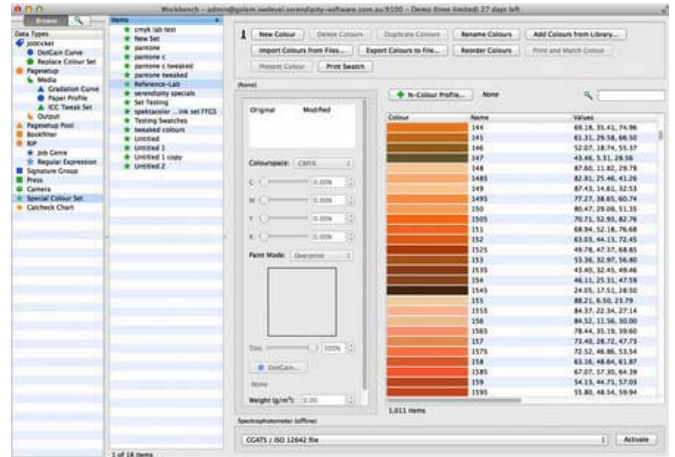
Workbench – admin@golem.swdevel.serendipity-software.com.au:9500 – Demo (time limited) 27 days left

Browse

Data Types
Jobticket
DotGain Curve
Replace Colour Set
Pagesetup
Media
Gradation Curve
Paper Profile
ICC Tweak Set
Output
Pagesetup Pool
Bookfiter
RIP
Job Genie
Regular Expression
Signature Group
Press
Camera
Special Colour Set
Calcheck Chart

Items
cmyk lab test
New Set
pantone
pantone c
pantone c tweaked
pantone tweaked
Reference-Lab
serendipity specials
Set Testing
spektanstor ...ink set FFGS
Testing Swatches
tweaked colours
Untitled
Untitled 1
Untitled 1 copy
Untitled 2

1 of 16 items

New Colour | Delete Colours | Duplicate Colours | Rename Colours | Add Colours from Library...
Import Colours from Files... | Export Colours to File... | Reorder Colours | Print and Match Colour
Present Colour | Print Swatch

(None)

Original | Modified

Colourspace: CMYK

C 0.00%
M 0.00%
Y 0.00%
K 0.00%

Paint Mode: Overprint

Tint 100%

DotGain...

None

Weight (g/m²): 0.00

N-Colour Profile... None

| Colour | Name | Values |
|---|---|---|
| | 144 | 69.18, 35.41, 74.96 |
| | 145 | 61.31, 29.58, 66.50 |
| | 146 | 52.07, 18.74, 55.37 |
| | 147 | 43.66, 5.31, 28.56 |
| | 148 | 87.60, 11.82, 29.78 |
| | 1485 | 82.91, 25.46, 61.26 |
| | 149 | 87.43, 14.61, 32.53 |
| | 1495 | 77.27, 38.65, 60.74 |
| | 150 | 80.47, 29.09, 51.35 |
| | 1505 | 70.71, 52.93, 82.76 |
| | 151 | 68.94, 52.18, 76.68 |
| | 152 | 63.03, 44.13, 72.45 |
| | 1525 | 49.78, 47.37, 68.85 |
| | 153 | 53.36, 32.97, 56.80 |
| | 1535 | 43.40, 32.45, 49.46 |
| | 154 | 46.11, 25.31, 47.59 |
| | 1545 | 24.65, 17.51, 28.50 |
| | 155 | 88.21, 6.50, 23.79 |
| | 1555 | 84.37, 22.34, 27.14 |
| | 156 | 84.52, 11.56, 30.00 |
| | 1565 | 78.44, 35.19, 39.60 |
| | 157 | 73.40, 28.72, 47.73 |
| | 1575 | 72.52, 46.86, 53.54 |
| | 158 | 63.16, 48.64, 61.87 |
| | 1585 | 67.07, 57.30, 64.39 |
| | 159 | 54.13, 44.71, 57.03 |
| | 1595 | 55.80, 48.54, 59.94 |

1,011 items

Spectrophotometer (offline)
CGATS / ISO 12642 file
Activate